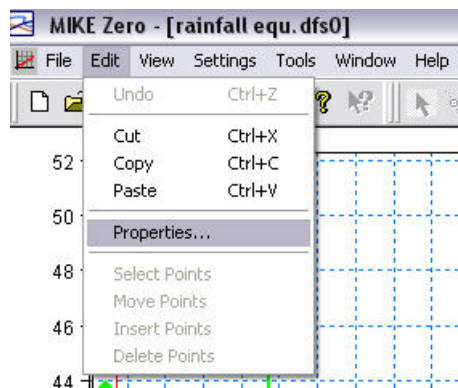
MIKE Zero - [rainfall equ.dfs0]

File Edit View Settings Tools Window Help

Undo Ctrl+Z

Cut Ctrl+X
Copy Ctrl+C
Paste Ctrl+V

Properties...

Select Points
Move Points
Insert Points
Delete Points

52
50
48
46
44